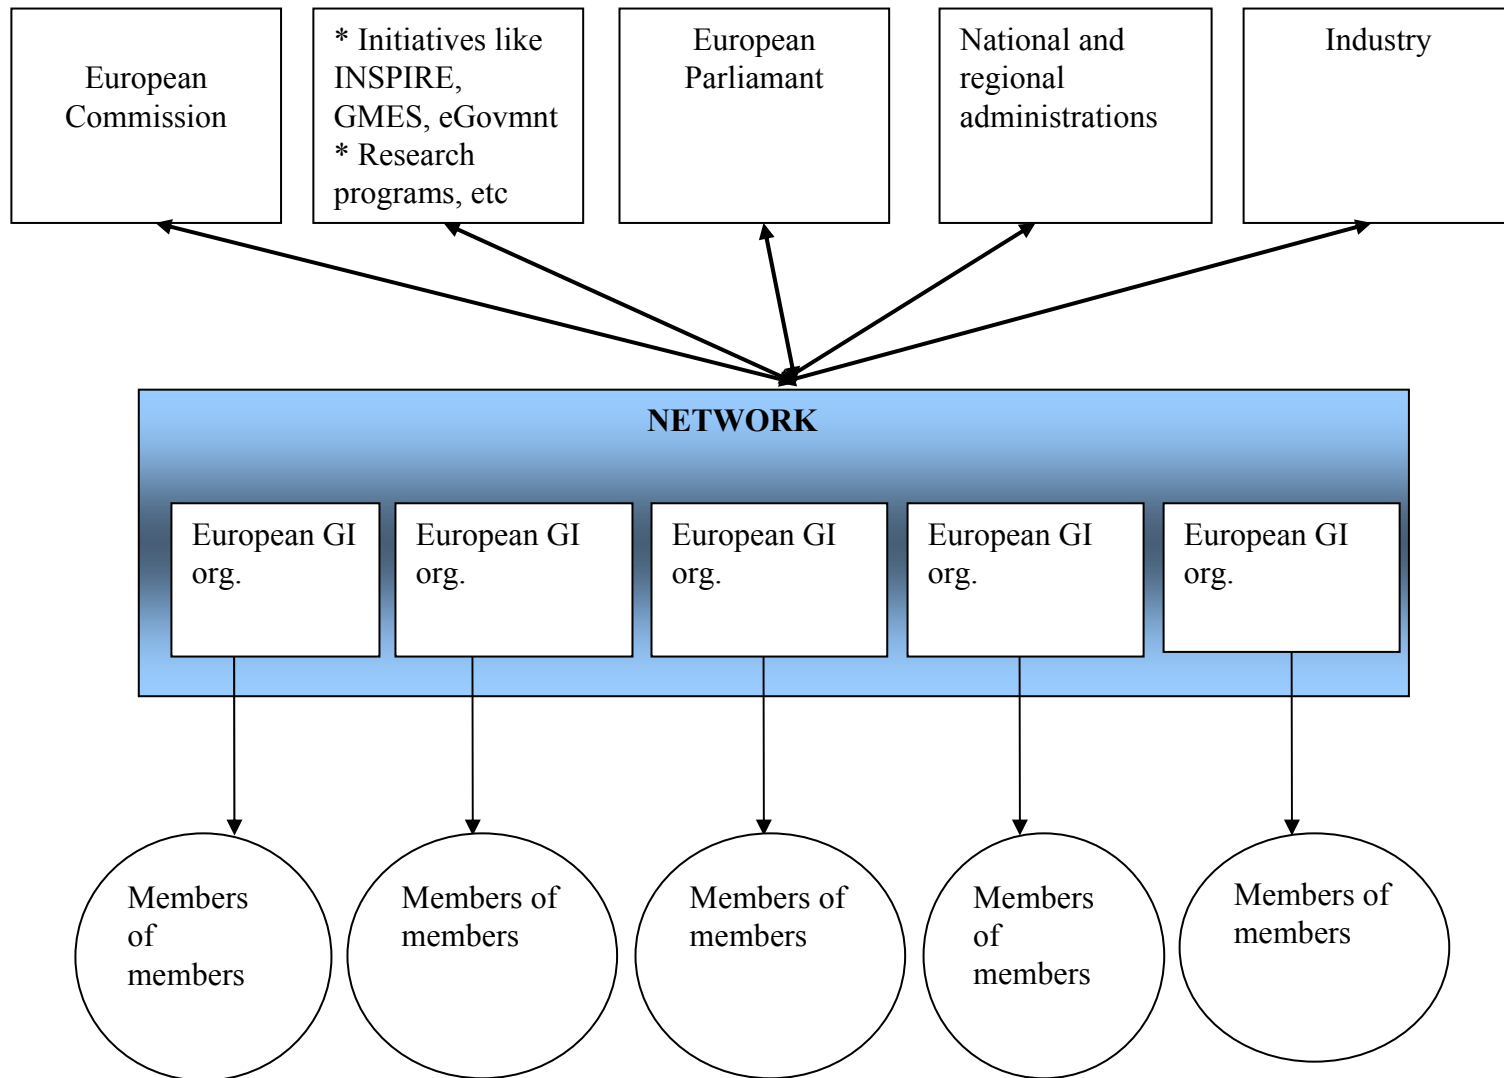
European Commission

* Initiatives like INSPIRE, GMES, eGovmnt
* Research programs, etc

European Parliamant

National and regional administrations

Industry

NETWORK

European GI org.

European GI org.

European GI org.

European GI org.

European GI org.

Members of members

Members of members

Members of members

Members of members

Members of members